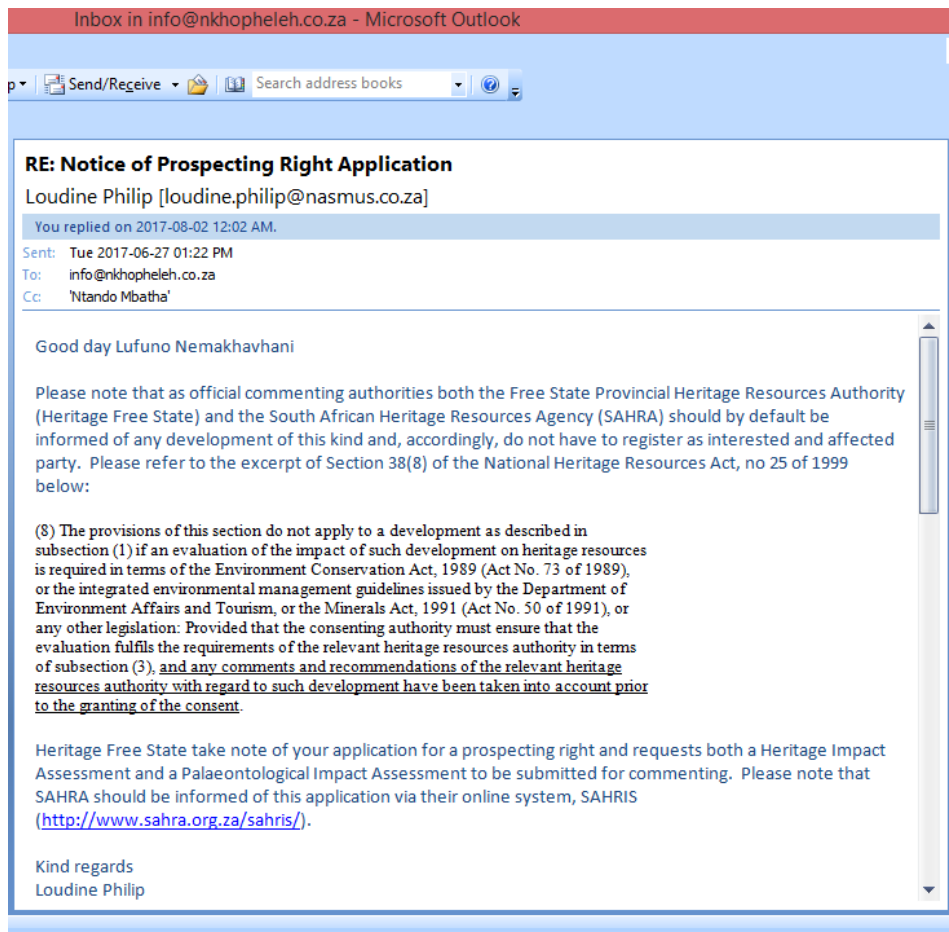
Inbox in info@nkhopheleh.co.za - Microsoft Outlook

p ▾ Send/Receive ▾ Search address books

RE: Notice of Prospecting Right Application

Loudine Philip [loudine.philip@nasmus.co.za]

You replied on 2017-08-02 12:02 AM.

Sent: Tue 2017-06-27 01:22 PM
To: info@nkhopheleh.co.za
Cc: 'Ntando Mbatha'

Good day Lufuno Nemakhavhani

Please note that as official commenting authorities both the Free State Provincial Heritage Resources Authority (Heritage Free State) and the South African Heritage Resources Agency (SAHRA) should by default be informed of any development of this kind and, accordingly, do not have to register as interested and affected party. Please refer to the excerpt of Section 38(8) of the National Heritage Resources Act, no 25 of 1999 below:

(8) The provisions of this section do not apply to a development as described in subsection (1) if an evaluation of the impact of such development on heritage resources is required in terms of the Environment Conservation Act, 1989 (Act No. 73 of 1989), or the integrated environmental management guidelines issued by the Department of Environment Affairs and Tourism, or the Minerals Act, 1991 (Act No. 50 of 1991), or any other legislation: Provided that the consenting authority must ensure that the evaluation fulfils the requirements of the relevant heritage resources authority in terms of subsection (3), and any comments and recommendations of the relevant heritage resources authority with regard to such development have been taken into account prior to the granting of the consent.

Heritage Free State take note of your application for a prospecting right and requests both a Heritage Impact Assessment and a Palaeontological Impact Assessment to be submitted for commenting. Please note that SAHRA should be informed of this application via their online system, SAHRIS (http://www.sahra.org.za/sahris/).

Kind regards
Loudine Philip